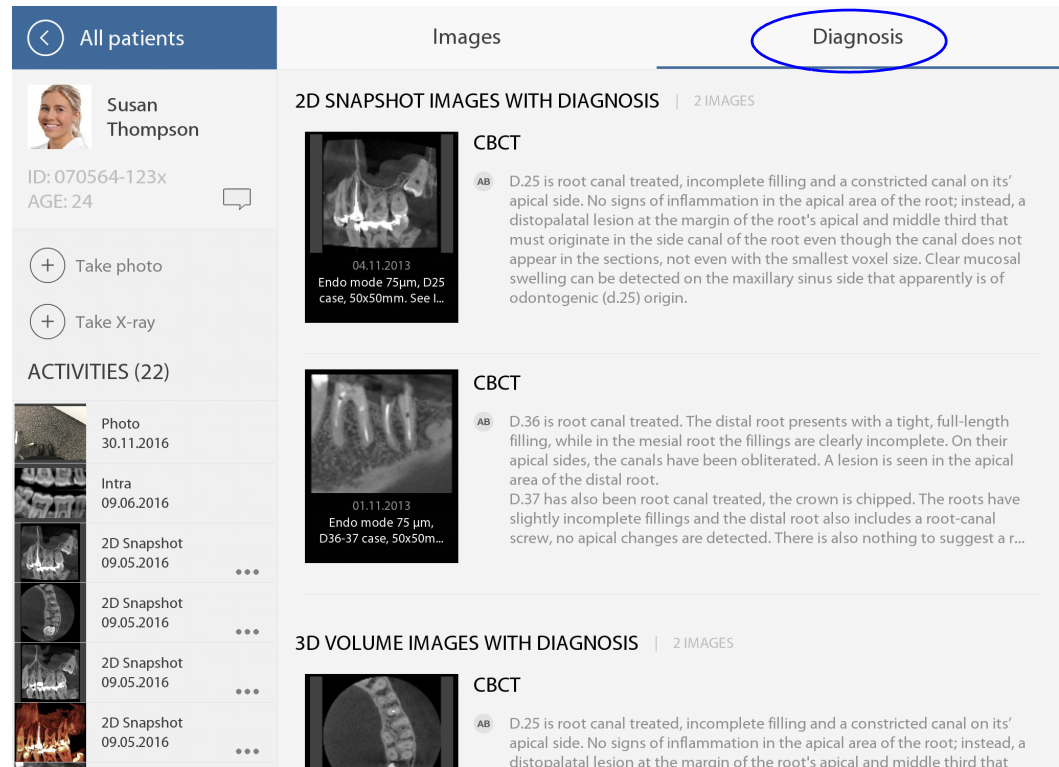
All patients

Images

Diagnosis

Susan Thompson

ID: 070564-123x
AGE: 24

+ Take photo

+ Take X-ray

ACTIVITIES (22)

Photo
30.11.2016

Intra
09.06.2016

2D Snapshot
09.05.2016
•••

2D Snapshot
09.05.2016
•••

2D Snapshot
09.05.2016
•••

2D Snapshot
09.05.2016
•••

2D SNAPSHOT IMAGES WITH DIAGNOSIS | 2 IMAGES

04.11.2013
Endo mode 75µm, D25 case, 50x50mm. See l...

CBCT

AB D.25 is root canal treated, incomplete filling and a constricted canal on its' apical side. No signs of inflammation in the apical area of the root; instead, a distopalatal lesion at the margin of the root's apical and middle third that must originate in the side canal of the root even though the canal does not appear in the sections, not even with the smallest voxel size. Clear mucosal swelling can be detected on the maxillary sinus side that apparently is of odontogenic (d.25) origin.

01.11.2013
Endo mode 75 µm, D36-37 case, 50x50m...

CBCT

AB D.36 is root canal treated. The distal root presents with a tight, full-length filling, while in the mesial root the fillings are clearly incomplete. On their apical sides, the canals have been obliterated. A lesion is seen in the apical area of the distal root.
D.37 has also been root canal treated, the crown is chipped. The roots have slightly incomplete fillings and the distal root also includes a root-canal screw, no apical changes are detected. There is also nothing to suggest a r...

3D VOLUME IMAGES WITH DIAGNOSIS | 2 IMAGES

CBCT

AB D.25 is root canal treated, incomplete filling and a constricted canal on its' apical side. No signs of inflammation in the apical area of the root; instead, a distopalatal lesion at the margin of the root's apical and middle third that